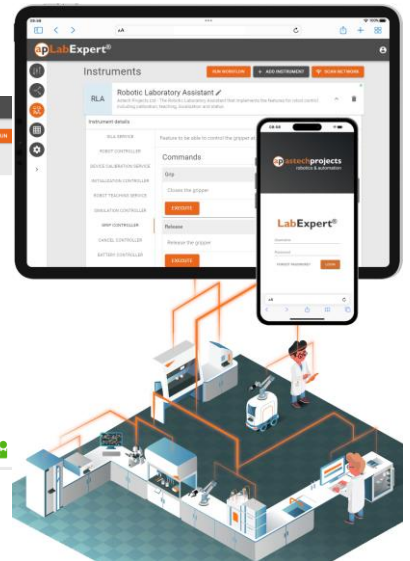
ap LabExpert®

Instruments

RUN WORKFLOW
+ ADD INSTRUMENT
SCAN NETWORK

RLA
Robotic Laboratory Assistant
Astech Projects Ltd - The Robotic Laboratory Assistant that implements the features to robot control including calibration, teaching, simulation and status

Instrument details

RLA SERVICE
ROBOT CONTROLLER
DEVICE CALIBRATION SERVICE
INITIALISATION CONTROLLER
ROBOT TEACHING SERVICE
SIMULATION CONTROLLER
GRIP CONTROLLER
CANCEL CONTROLLER
BATTERY CONTROLLER

Feature to be able to control the gripper on

Commands

Grip
Choose the gripper
EXECUTE

Release
Release the gripper
EXECUTE

ap astechprojects
robotics & automation

LabExpert®

Username
Password
FORGOT PASSWORD?
LOGIN